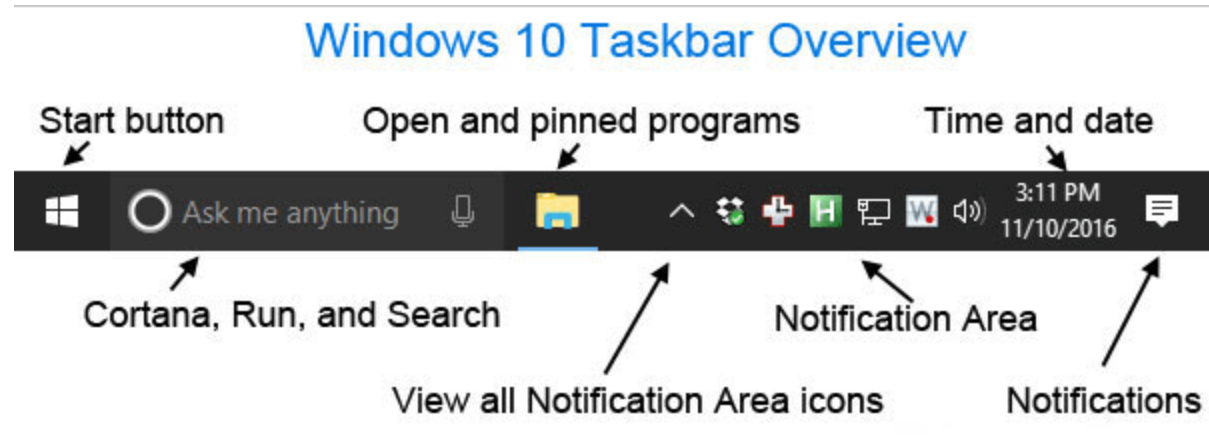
Windows 10 Taskbar Overview

Start button

Open and pinned programs

Time and date

Ask me anything

3:11 PM
11/10/2016

Cortana, Run, and Search

Notification Area

View all Notification Area icons

Notifications